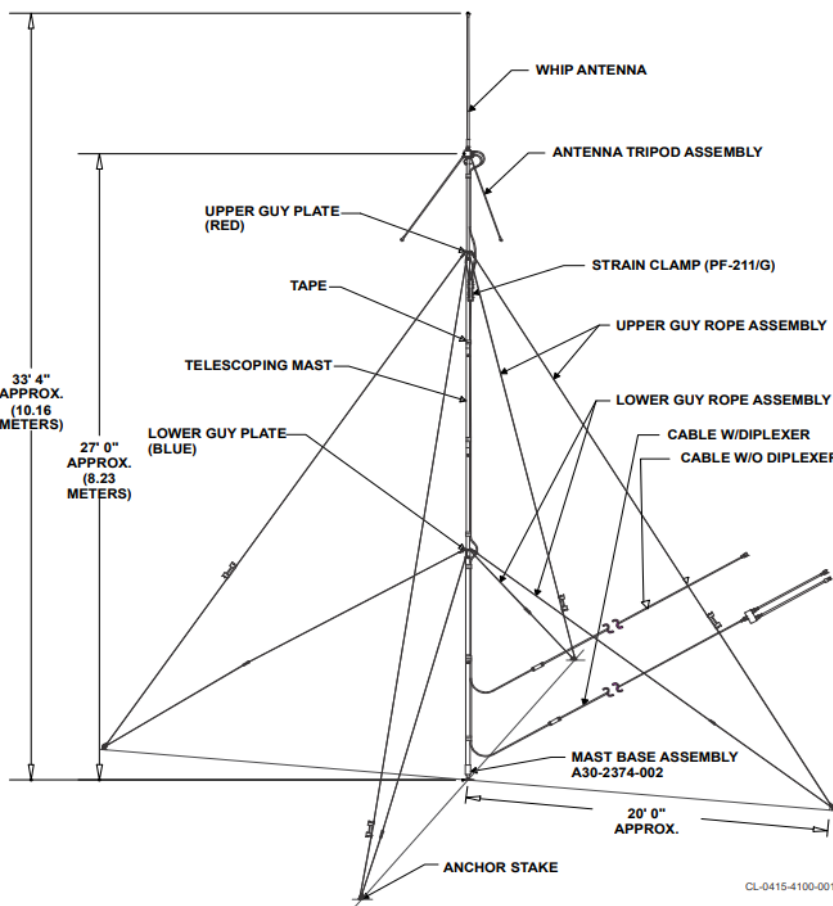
WHIP ANTENNA

ANTENNA TRIPOD ASSEMBLY

UPPER GUY PLATE (RED)

STRAIN CLAMP (PF-211/G)

TAPE

UPPER GUY ROPE ASSEMBLY

TELESCOPING MAST

33' 4" APPROX. (10.16 METERS)

LOWER GUY ROPE ASSEMBLY

LOWER GUY PLATE (BLUE)

CABLE W/DIPLEXER

27' 0" APPROX. (8.23 METERS)

CABLE W/O DIPLEXER

MAST BASE ASSEMBLY A30-2374-002

20' 0" APPROX.

ANCHOR STAKE

CL-0415-4100-001